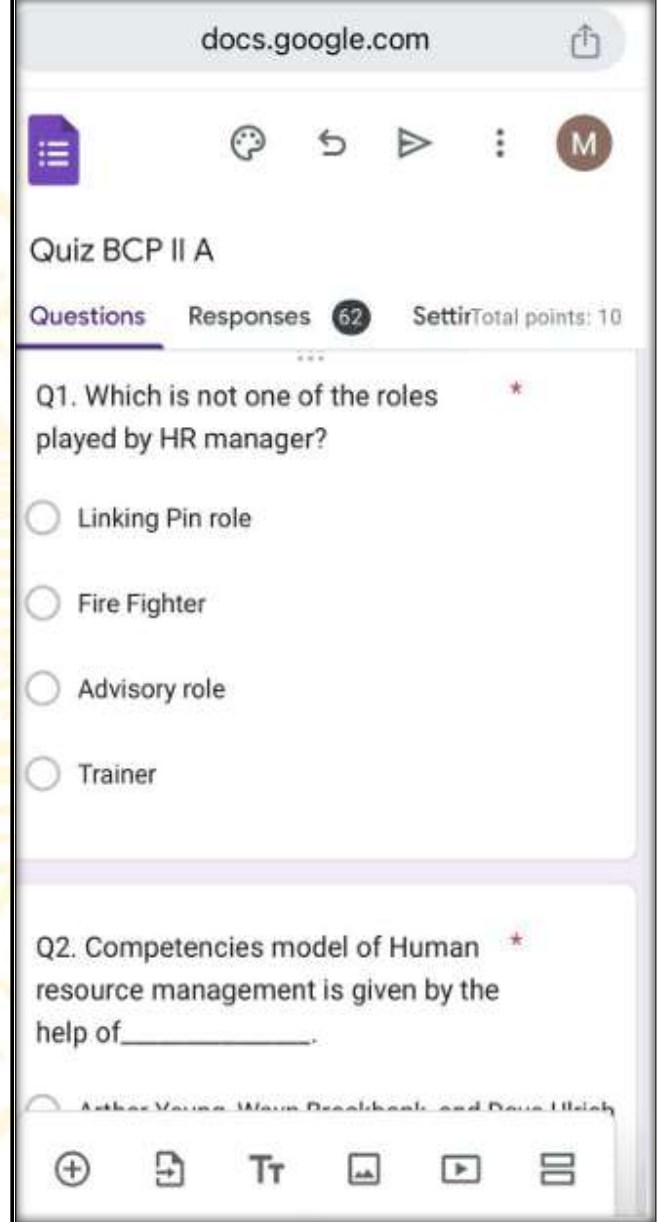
docs.google.com

M

Quiz BCP II A

Questions Responses 62 SettirTotal points: 10

Q1. Which is not one of the roles played by HR manager? *

Linking Pin role

Fire Fighter

Advisory role

Trainer

Q2. Competencies model of Human resource management is given by the help of_____________. *

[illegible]